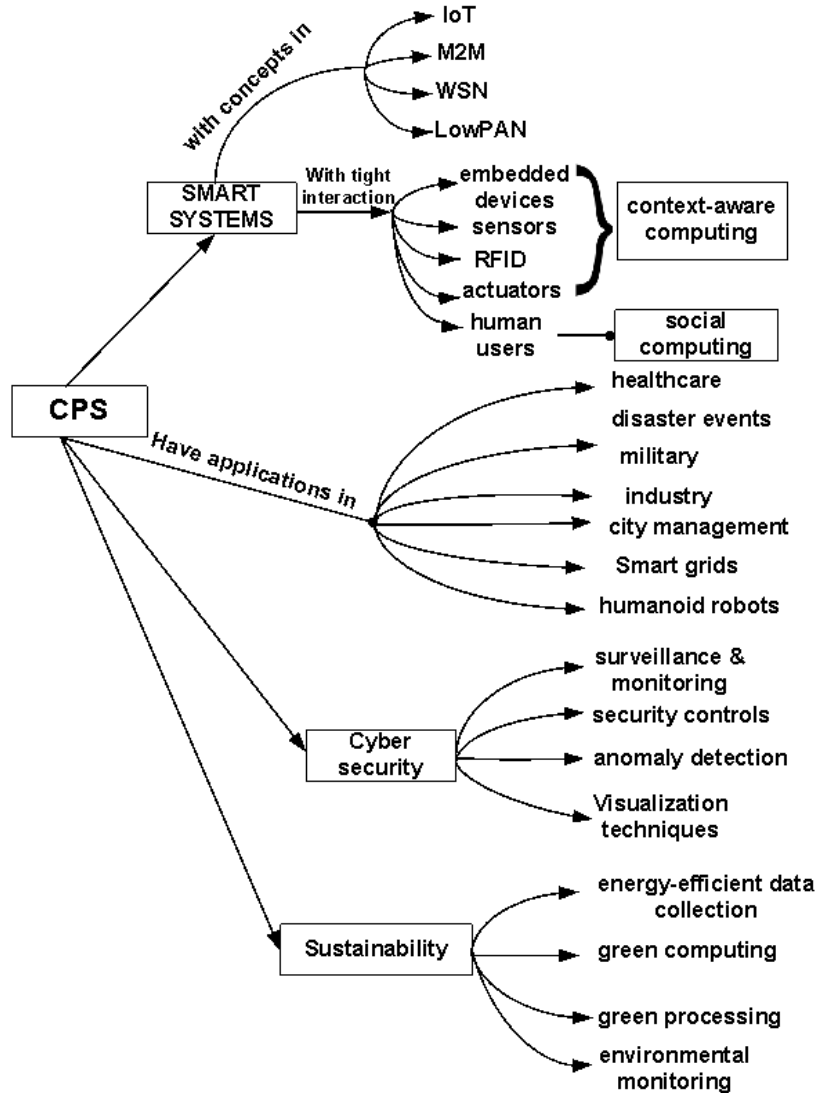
IoT
M2M
WSN
LowPAN
with concepts in
SMART SYSTEMS
With tight interaction
embedded devices
sensors
RFID
actuators
context-aware computing
human users
social computing
CPS
Have applications in
healthcare
disaster events
military
industry
city management
Smart grids
humanoid robots
Cyber security
surveillance & monitoring
security controls
anomaly detection
Visualization techniques
Sustainability
energy-efficient data collection
green computing
green processing
environmental monitoring